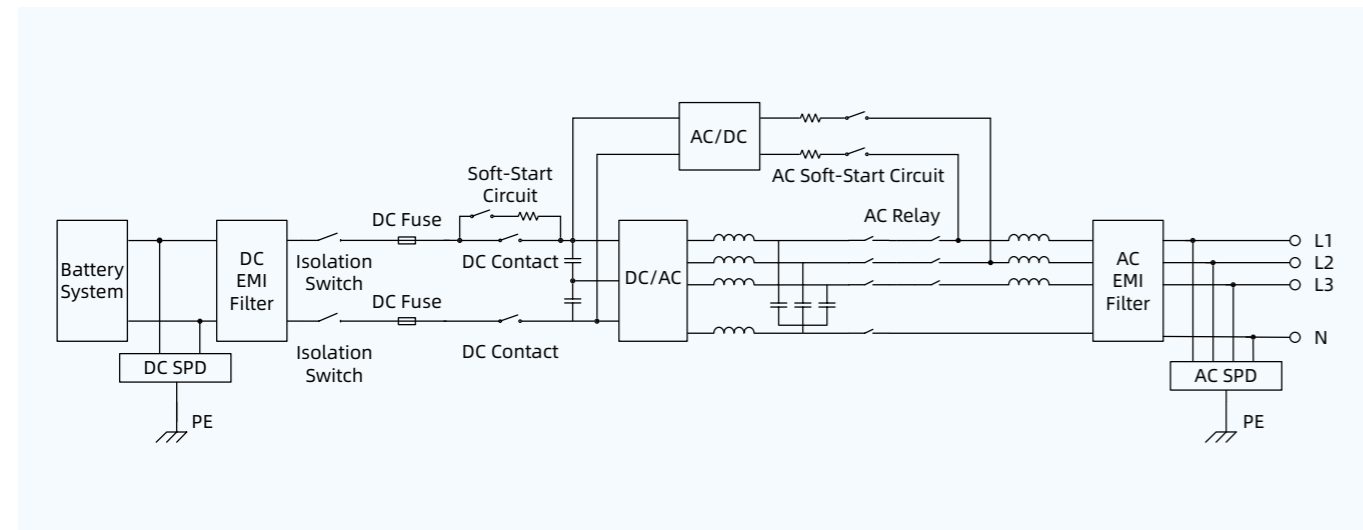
AC/DC

Soft-Start Circuit

AC Soft-Start Circuit

Battery System

DC EMI Filter

DC Fuse

Isolation Switch

DC Contact

DC/AC

AC Relay

AC EMI Filter

L1
L2
L3
N

DC Fuse

Isolation Switch

DC Contact

DC SPD

PE

AC SPD

PE